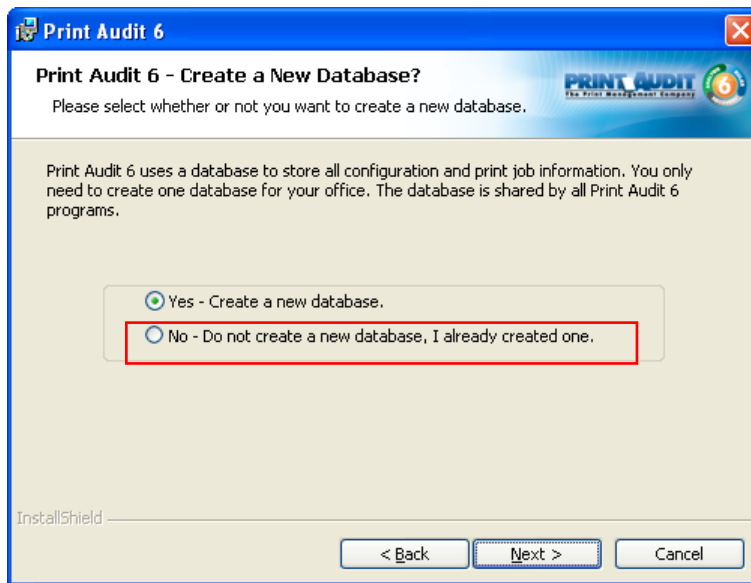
Print Audit 6

Print Audit 6 - Create a New Database?

Please select whether or not you want to create a new database.

PRINT AUDIT
The Print Management Company
6

Print Audit 6 uses a database to store all configuration and print job information. You only need to create one database for your office. The database is shared by all Print Audit 6 programs.

Yes - Create a new database.

No - Do not create a new database, I already created one.

InstallShield

< Back

Next >

Cancel